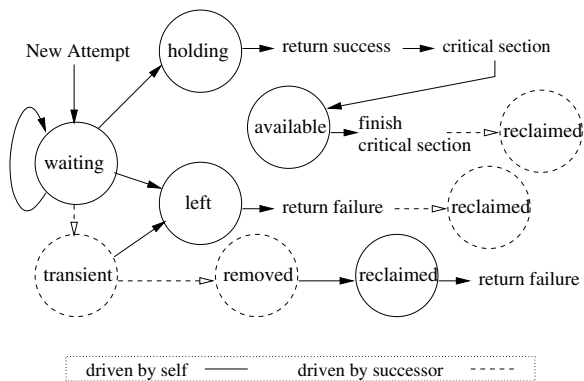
New Attempt

holding

return success

critical section

available

finish critical section

reclaimed

waiting

left

return failure

reclaimed

transient

removed

reclaimed

return failure

driven by self

driven by successor